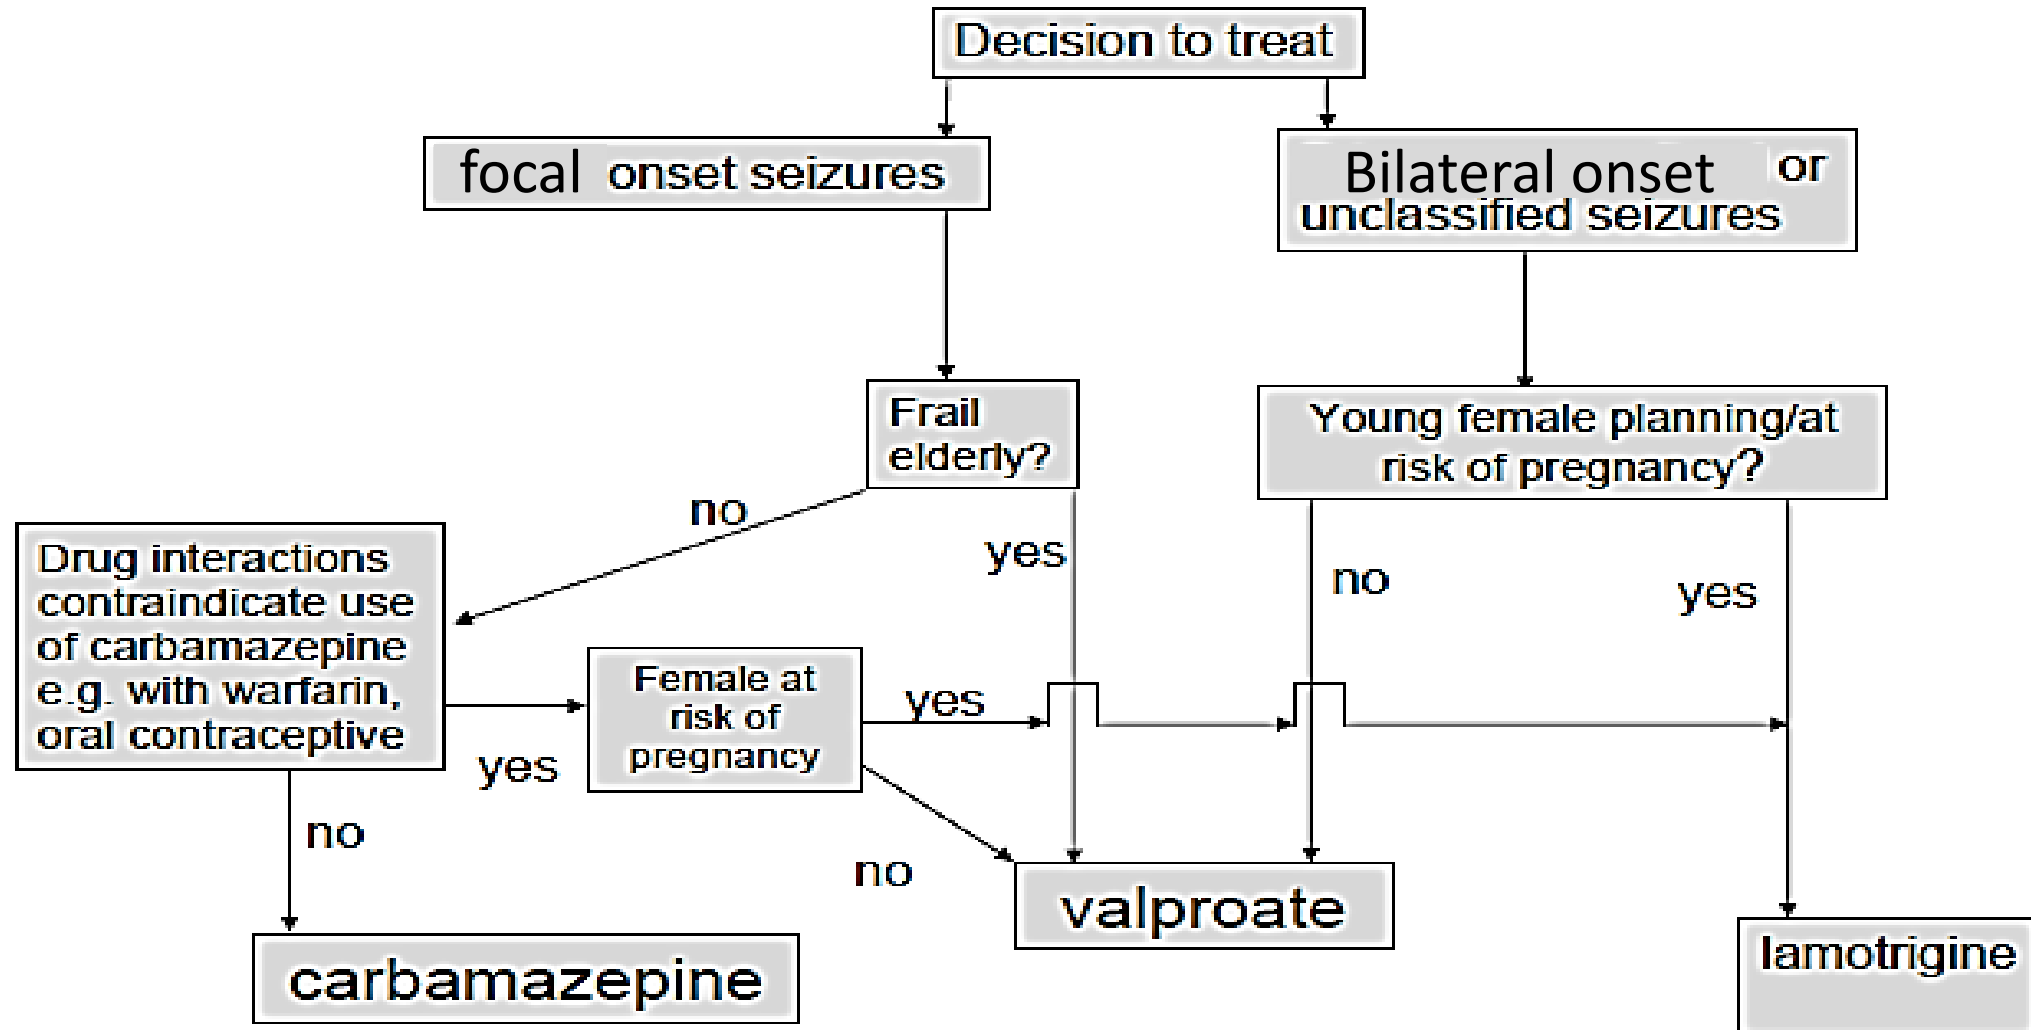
Decision to treat

focal onset seizures

Bilateral onset or unclassified seizures

Frail elderly?

Young female planning/at risk of pregnancy?

no

yes

no

yes

Drug interactions contraindicate use of carbamazepine e.g. with warfarin, oral contraceptive

Female at risk of pregnancy

yes

yes

no

no

carbamazepine

valproate

lamotrigine